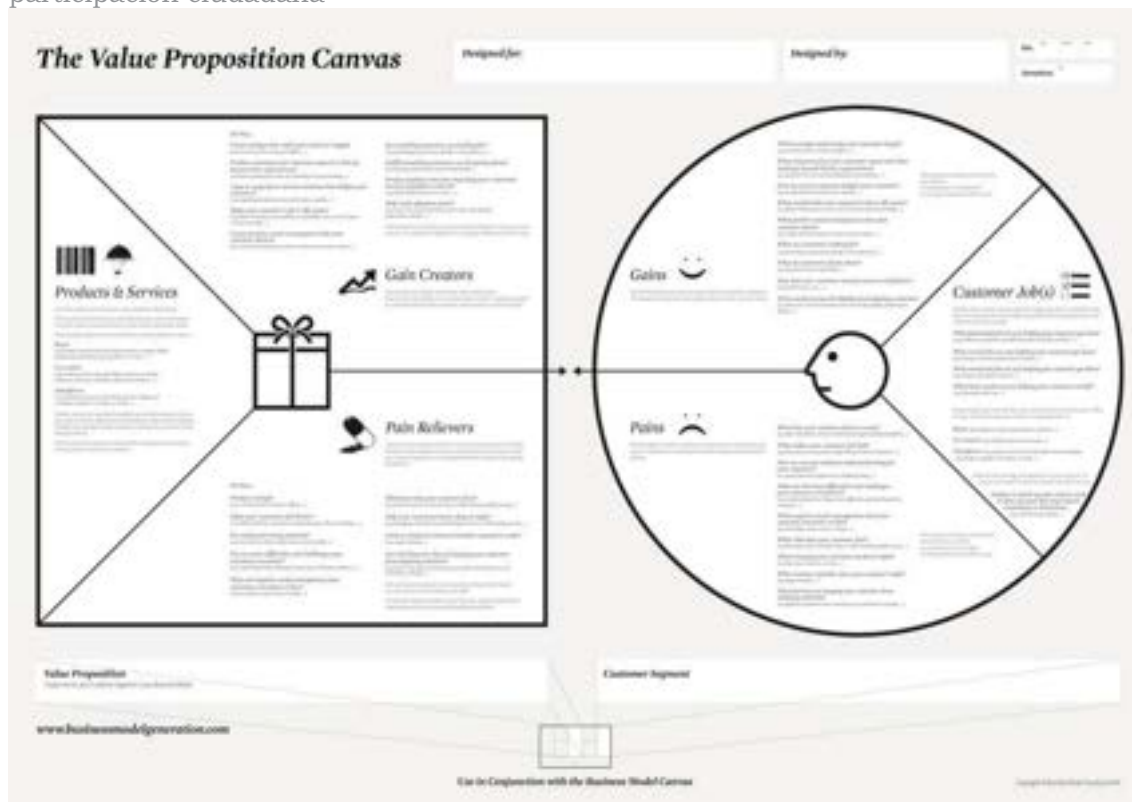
participación ciudadana

The Value Proposition Canvas

Designed for:

Designed by:

On:

Iteration:

Products & Services

Gain Creators

Pain Relievers

Gains

Pains

Customer Job(s)

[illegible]

Value Proposition

Customer Segment

www.businessmodelgeneration.com

Use in Conjunction with the Business Model Canvas

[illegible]